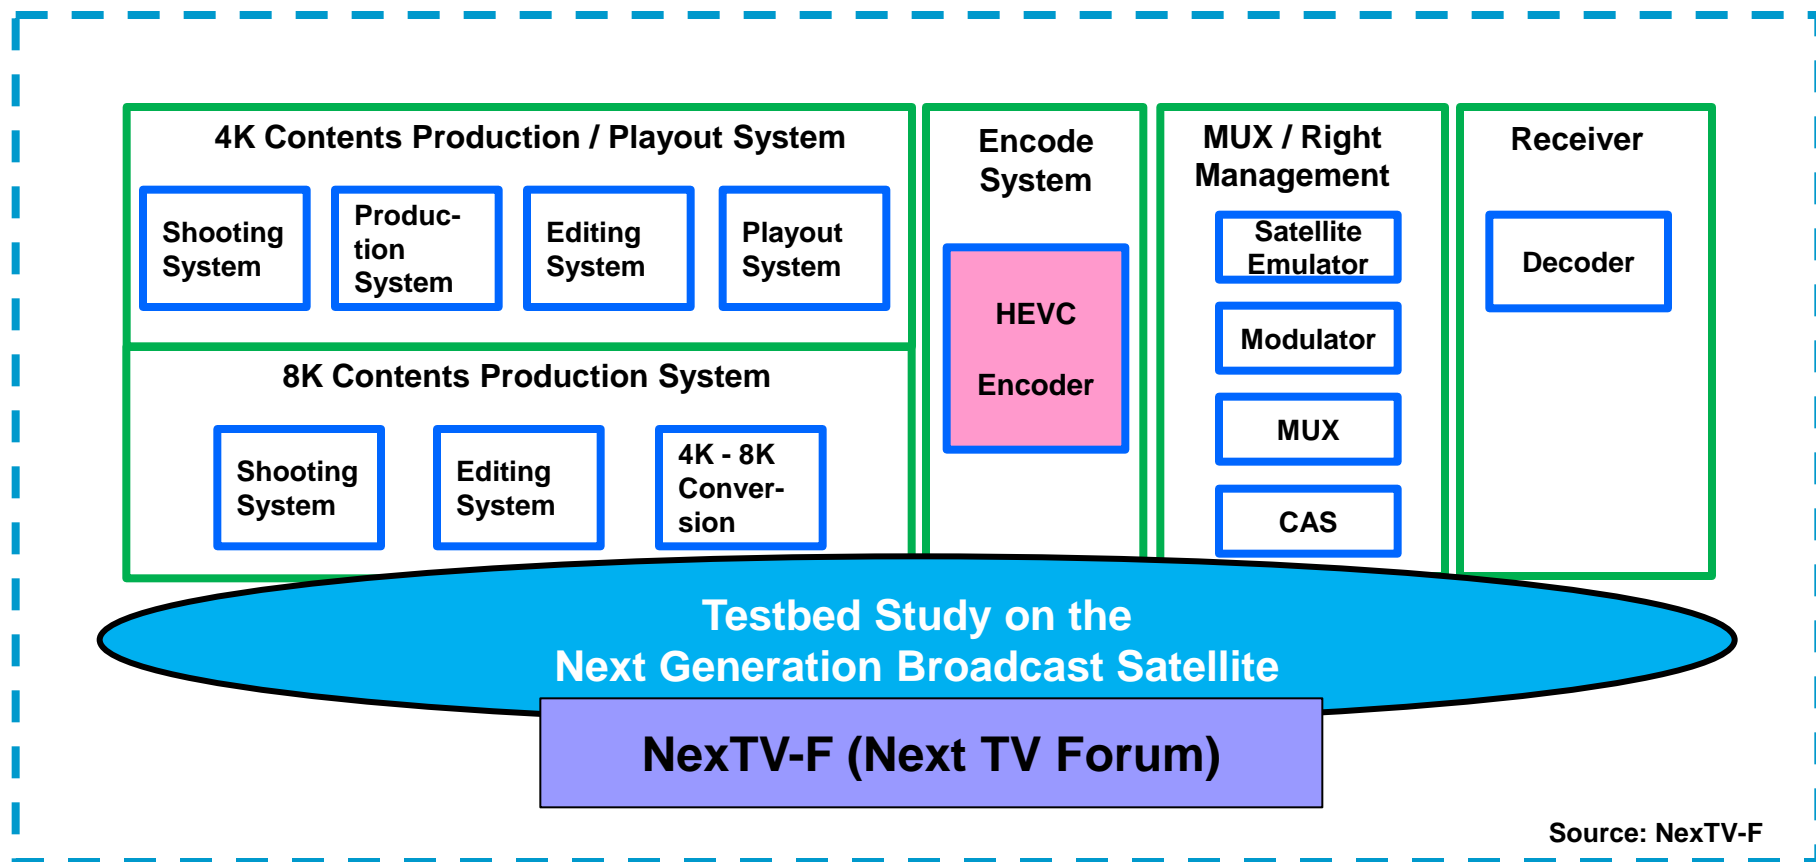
4K Contents Production / Playout System

Shooting System

Production System

Editing System

Playout System

8K Contents Production System

Shooting System

Editing System

4K - 8K Conversion

Encode System

HEVC

Encoder

MUX / Right Management

Satellite Emulator

Modulator

MUX

CAS

Receiver

Decoder

Testbed Study on the
Next Generation Broadcast Satellite

NexTV-F (Next TV Forum)

Source: NexTV-F